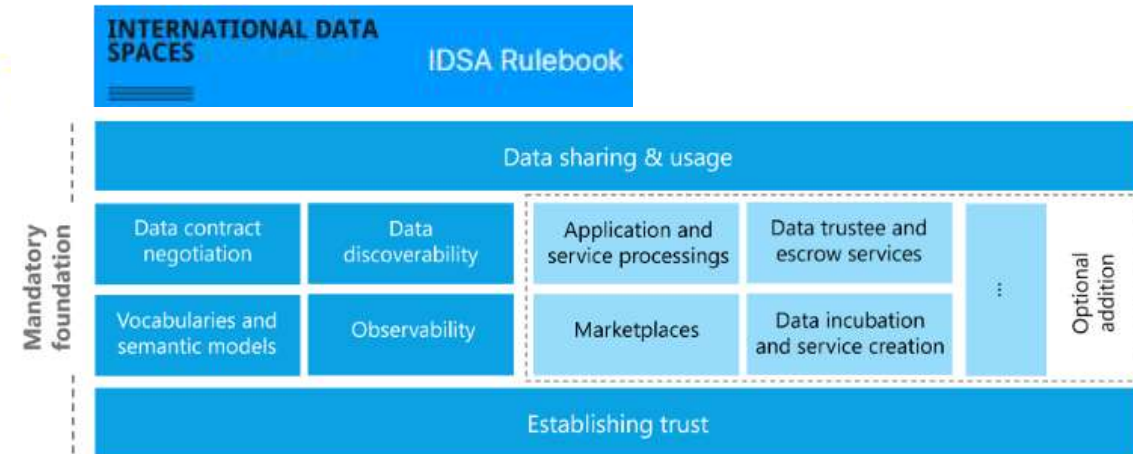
INTERNATIONAL DATA SPACES

IDSA Rulebook

Data sharing & usage

Mandatory foundation

Data contract negotiation

Data discoverability

Application and service processings

Data trustee and escrow services

⋮

Optional addition

Vocabularies and semantic models

Observability

Marketplaces

Data incubation and service creation

Establishing trust